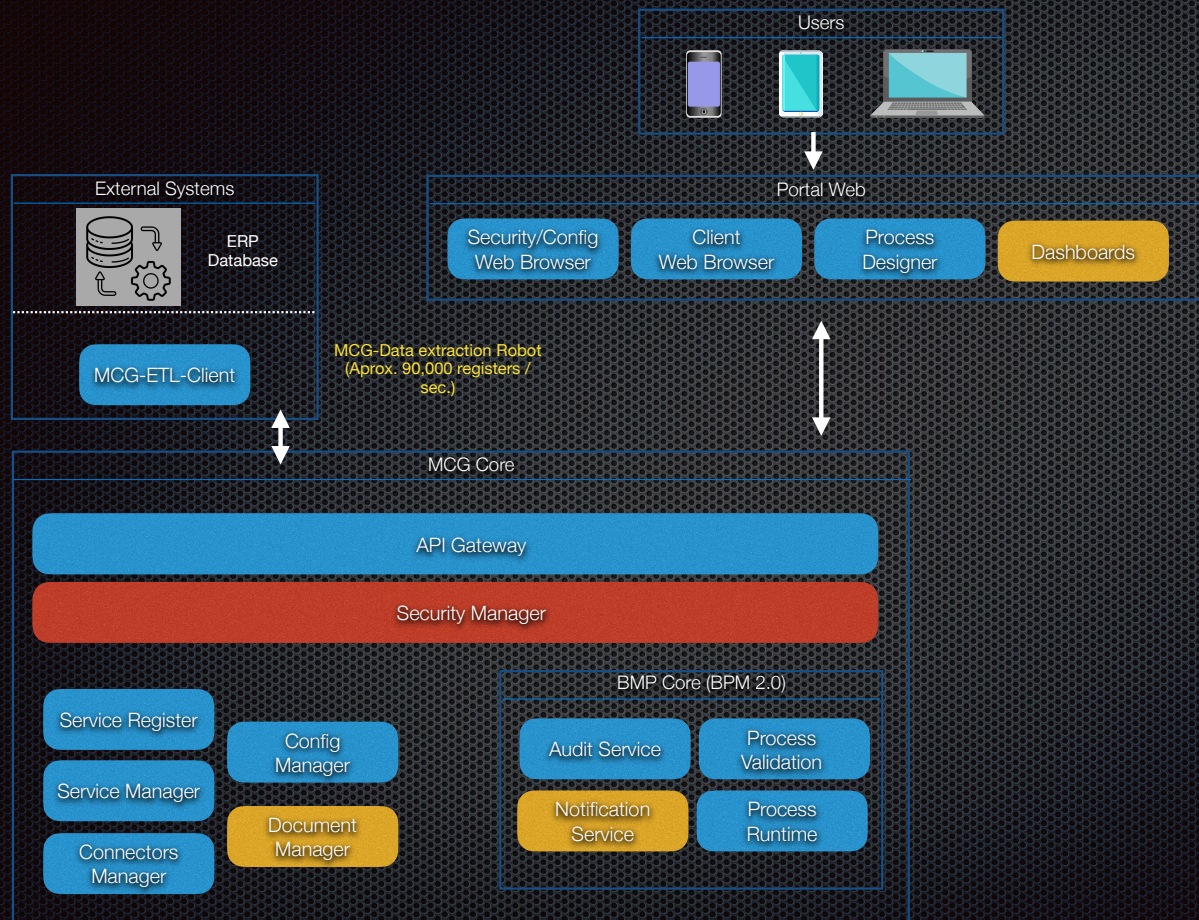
Users

External Systems

ERP Database

MCG-ETL-Client

Portal Web

Security/Config Web Browser

Client Web Browser

Process Designer

Dashboards

MCG-Data extraction Robot (Aprox. 90,000 registers / sec.)

MCG Core

API Gateway

Security Manager

Service Register

Service Manager

Connectors Manager

Config Manager

Document Manager

BMP Core (BPM 2.0)

Audit Service

Process Validation

Notification Service

Process Runtime